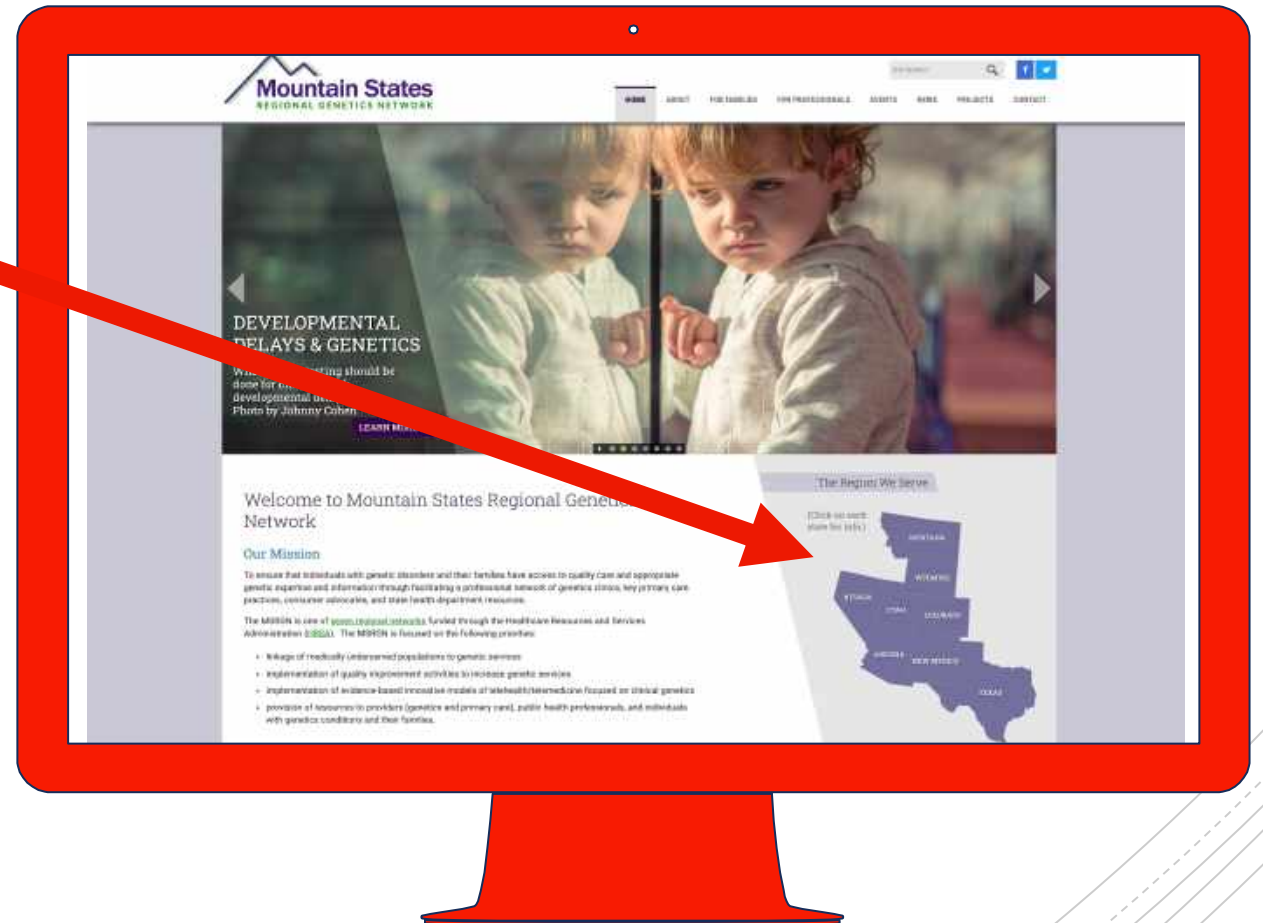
Mountain States
REGIONAL GENETICS NETWORK

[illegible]

HOME ABOUT FOR FAMILIES FOR PROFESSIONALS EVENTS NEWS PROJECTS CONTACT

DEVELOPMENTAL DELAYS & GENETICS

Wh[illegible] testing should be done for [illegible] developmental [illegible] Photo by Johnny Cohen

LEARN M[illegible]

Welcome to Mountain States Regional Genetic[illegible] Network

Our Mission

To ensure that individuals with genetic disorders and their families have access to quality care and appropriate genetic expertise and information through facilitating a professional network of genetics clinics, key primary care practices, consumer advocates, and state health department resources.

The MSRGN is one of seven regional networks funded through the Health Resources and Services Administration (HRSA). The MSRGN is focused on the following priorities:

- linkage of medically underserved populations to genetic services
- implementation of quality improvement activities to increase genetic services
- implementation of evidence-based innovative models of telehealth/telemedicine focused on clinical genetics
- provision of resources to providers (genetics and primary care), public health professionals, and individuals with genetics conditions and their families.

The Region We Serve

(Click on each state for info.)

MONTANA
WYOMING
NEVADA
UTAH
COLORADO
ARIZONA
NEW MEXICO
TEXAS